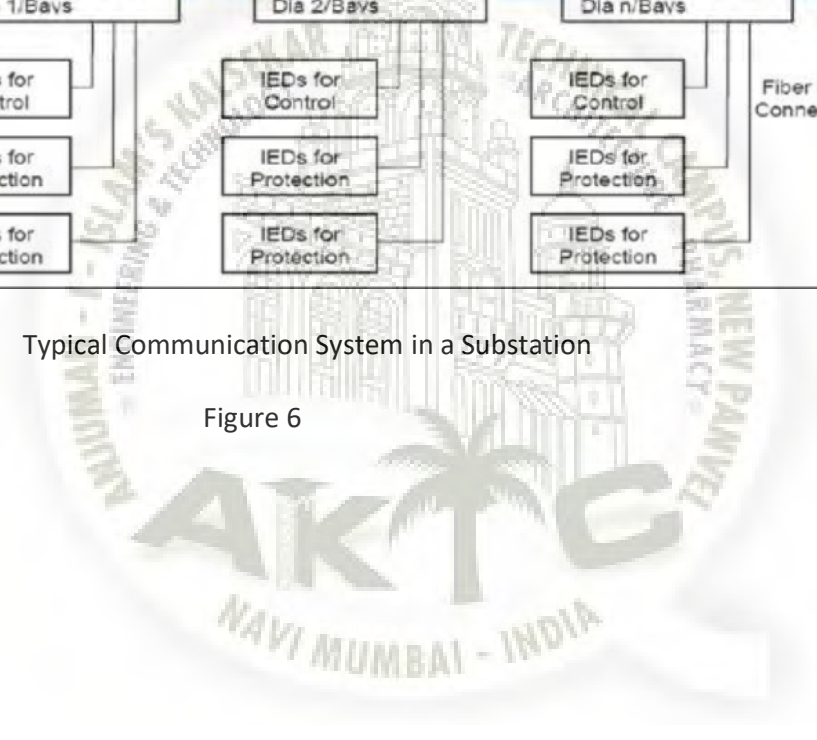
1/Bays

s for
trol

s for
ction

s for
ction

Dia 2/Bays

IEDs for
Control

IEDs for
Protection

IEDs for
Protection

Dia n/Bays

IEDs for
Control

IEDs for
Protection

IEDs for
Protection

Fiber
Conne

Typical Communication System in a Substation

Figure 6

ANJUMAN-I-ISLAM'S KALSEKAR TECHNICAL CAMPUS
ENGINEERING & TECHNOLOGY ARCHITECTURE PHARMACY
NEW PANVEL

AKTC

NAVI MUMBAI - INDIA